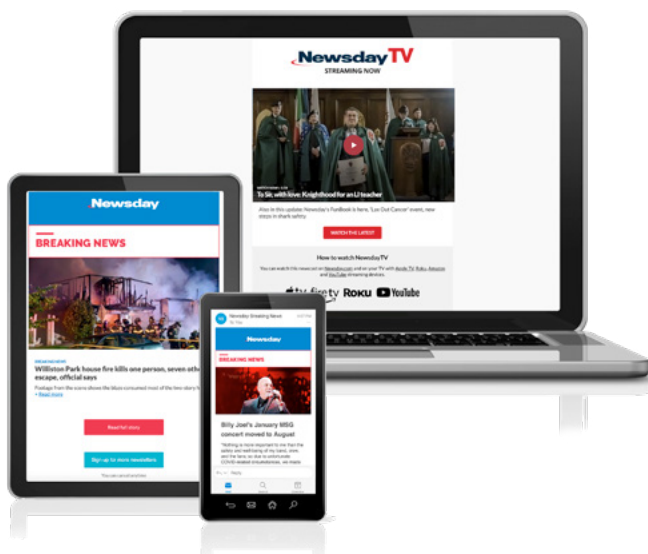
NewsdayTV
STREAMING NOW

To Sir, with love: Knighthood for an LI teacher

Also in this update: Newsday's FastBook is here, 'Lax Out Cancer' event, new steps in shark safety.

WATCH THE LATEST

How to watch NewsdayTV

You can watch this newscast on Newsday.com and on your TV with Apple TV, Roku, Amazon and YouTube streaming devices.

tv firetv Roku YouTube

Newsday

BREAKING NEWS

BREAKING NEWS
Williston Park house fire kills one person, seven other escape, official says

Footage from the scene shows the blaze consumed most of the two-story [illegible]
+ Read more

Read full story

Sign up for more newsletters

Newsday Breaking News
To: You

Newsday

BREAKING NEWS

Billy Joel's January MSG concert moved to August

"Nothing is more important to me than the safety and well-being of my band, crew, and the fans, so due to unfortunate COVID-related circumstances, we made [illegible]

Reply